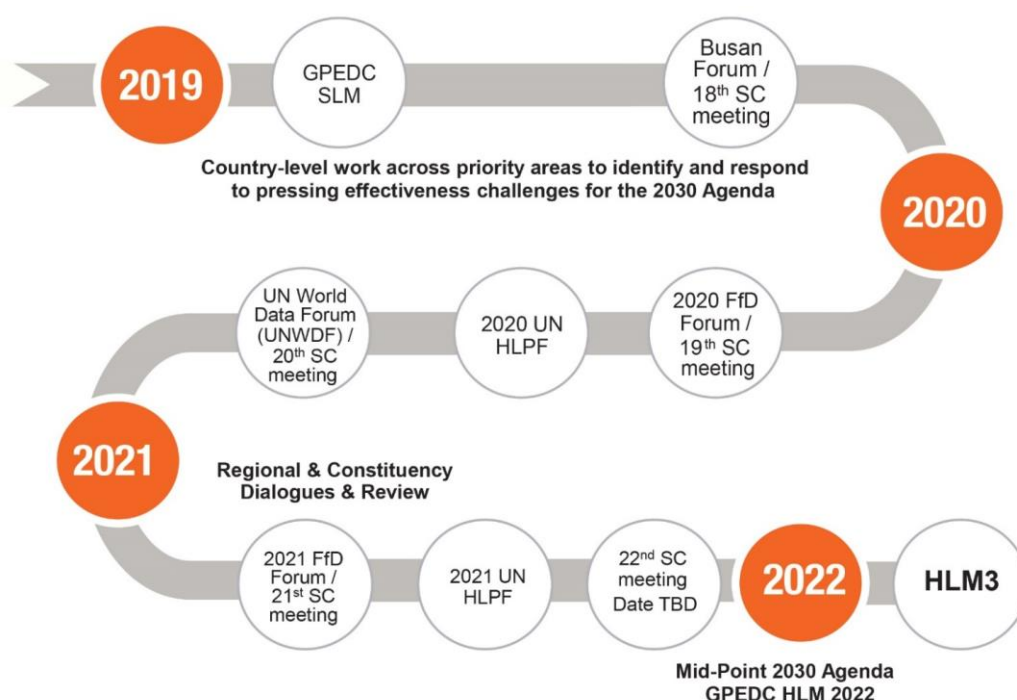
2019

GPEDC SLM

Busan Forum / 18$^{th}$ SC meeting

Country-level work across priority areas to identify and respond to pressing effectiveness challenges for the 2030 Agenda

2020

UN World Data Forum (UNWDF) / 20$^{th}$ SC meeting

2020 UN HLPF

2020 FfD Forum / 19$^{th}$ SC meeting

2021

Regional & Constituency Dialogues & Review

2021 FfD Forum / 21$^{st}$ SC meeting

2021 UN HLPF

22$^{nd}$ SC meeting Date TBD

2022

HLM3

Mid-Point 2030 Agenda
GPEDC HLM 2022